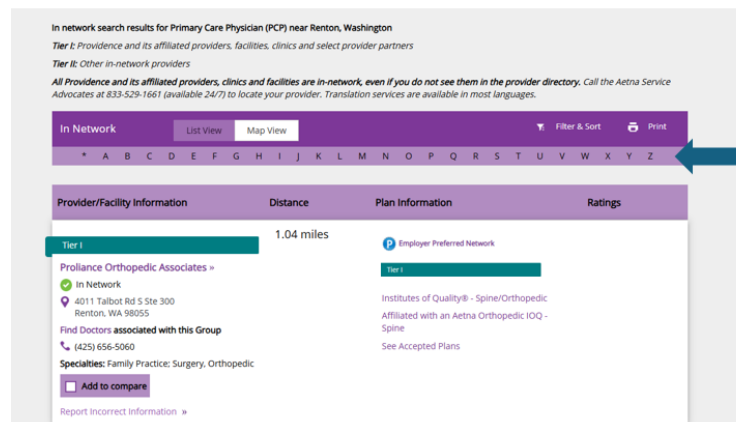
In network search results for Primary Care Physician (PCP) near Renton, Washington

*Tier I: Providence and its affiliated providers, facilities, clinics and select provider partners*

*Tier II: Other in-network providers*

***All Providence and its affiliated providers, clinics and facilities are in-network, even if you do not see them in the provider directory.*** *Call the Aetna Service Advocates at 833-529-1661 (available 24/7) to locate your provider. Translation services are available in most languages.*

In Network List View Map View Filter & Sort Print

* A B C D E F G H I J K L M N O P Q R S T U V W X Y Z

| Provider/Facility Information | Distance | Plan Information | Ratings |
|---|---|---|---|
| Tier I<br>Proliance Orthopedic Associates »<br>In Network<br>4011 Talbot Rd S Ste 300<br>Renton, WA 98055<br>Find Doctors associated with this Group<br>(425) 656-5060<br>Specialties: Family Practice; Surgery, Orthopedic<br>Add to compare<br>Report Incorrect Information » | 1.04 miles | P Employer Preferred Network<br>Tier I<br>Institutes of Quality® - Spine/Orthopedic<br>Affiliated with an Aetna Orthopedic IOQ - Spine<br>See Accepted Plans | |